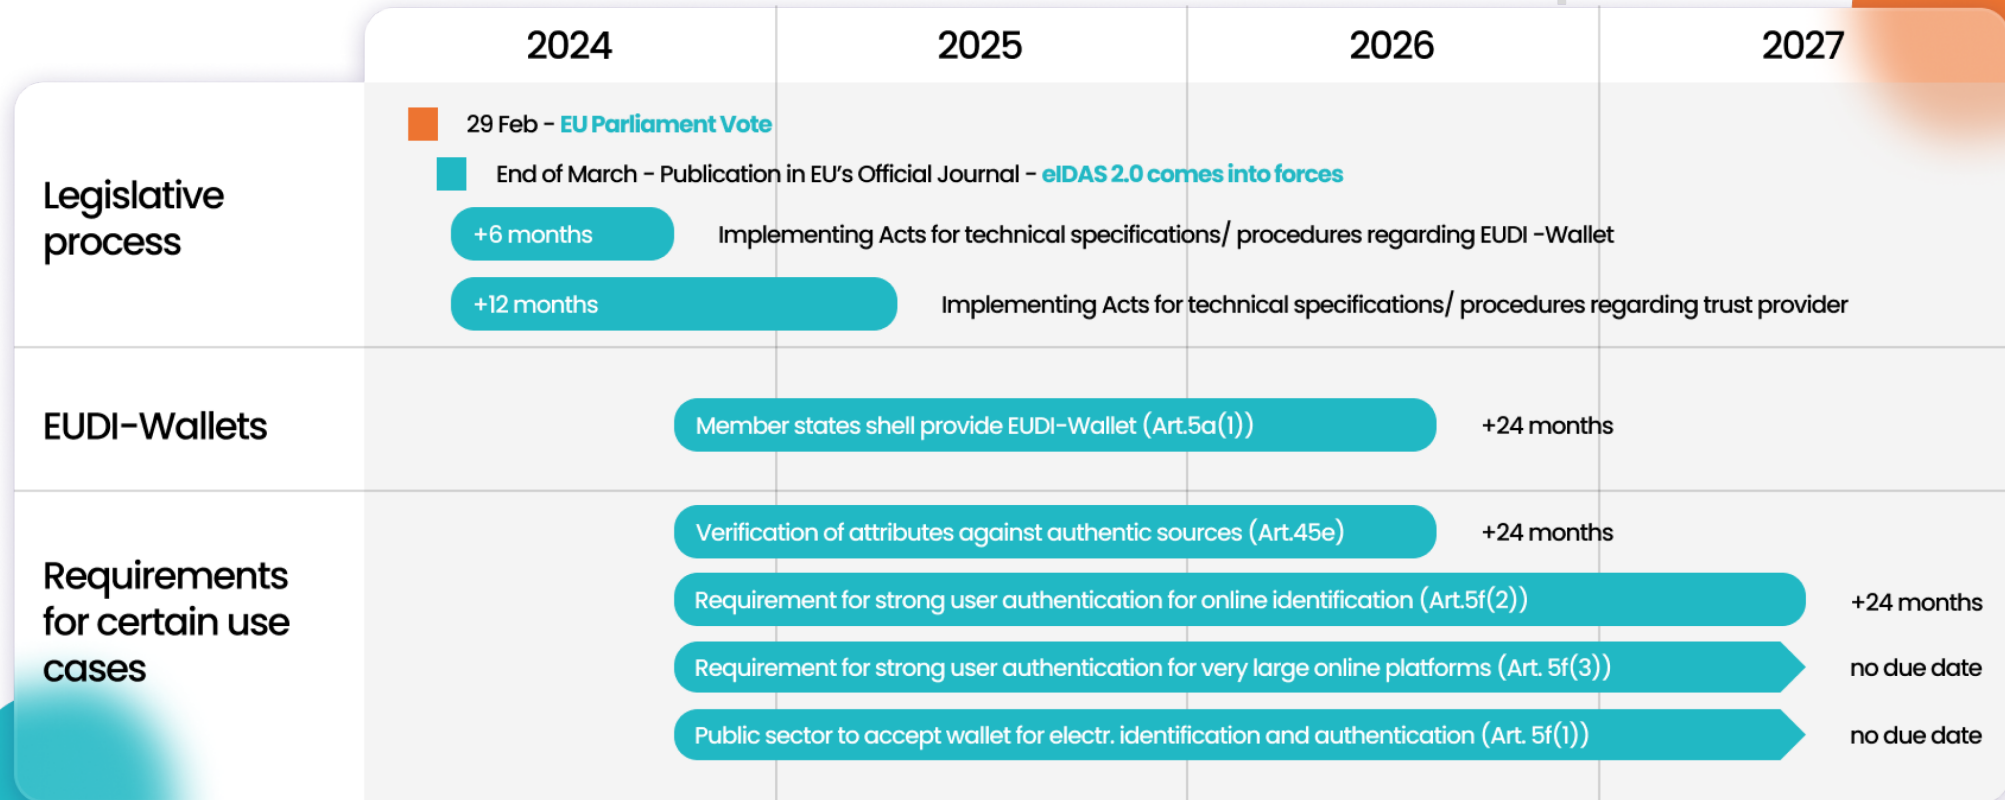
2024 2025 2026 2027

Legislative process

29 Feb - EU Parliament Vote

End of March - Publication in EU's Official Journal - eIDAS 2.0 comes into forces

+6 months Implementing Acts for technical specifications/ procedures regarding EUDI -Wallet

+12 months Implementing Acts for technical specifications/ procedures regarding trust provider

EUDI-Wallets

Member states shell provide EUDI-Wallet (Art.5a(1)) +24 months

Requirements for certain use cases

Verification of attributes against authentic sources (Art.45e) +24 months

Requirement for strong user authentication for online identification (Art.5f(2)) +24 months

Requirement for strong user authentication for very large online platforms (Art. 5f(3)) no due date

Public sector to accept wallet for electr. identification and authentication (Art. 5f(1)) no due date